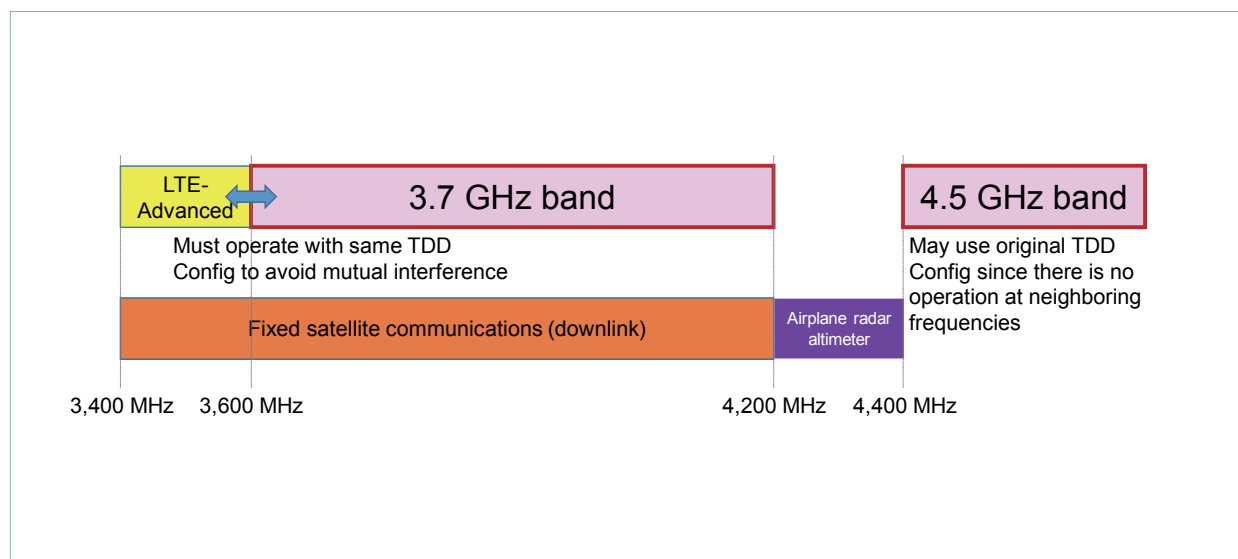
LTE-Advanced

3.7 GHz band

4.5 GHz band

Must operate with same TDD Config to avoid mutual interference

May use original TDD Config since there is no operation at neighboring frequencies

Fixed satellite communications (downlink)

Airplane radar altimeter

3,400 MHz

3,600 MHz

4,200 MHz

4,400 MHz